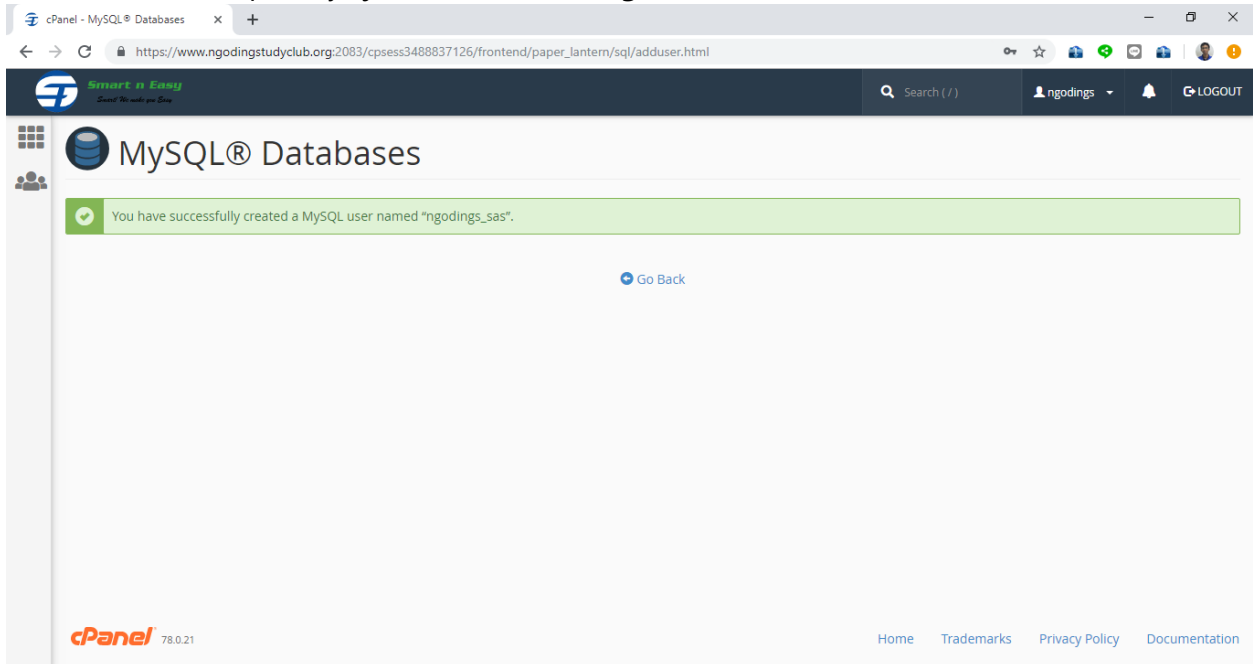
cPanel - MySQL® Databases

https://www.ngodingstudyclub.org:2083/cpsess3488837126/frontend/paper_lantern/sql/adduser.html

Smart n Easy

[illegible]

Search ( / )

ngodings

LOGOUT

MySQL® Databases

You have successfully created a MySQL user named “ngodings_sas”.

Go Back

cPanel 78.0.21

Home Trademarks Privacy Policy Documentation